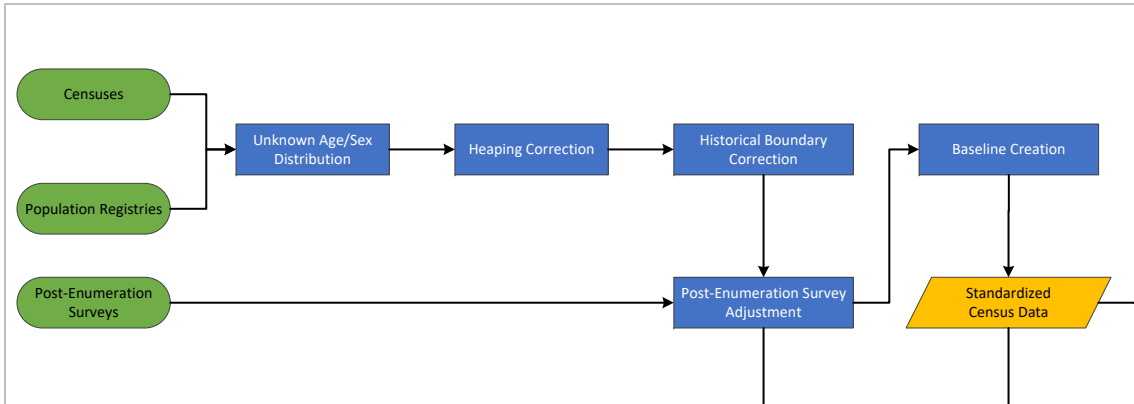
Censuses

Population Registries

Post-Enumeration Surveys

Unknown Age/Sex Distribution

Heaping Correction

Historical Boundary Correction

Baseline Creation

Post-Enumeration Survey Adjustment

Standardized Census Data